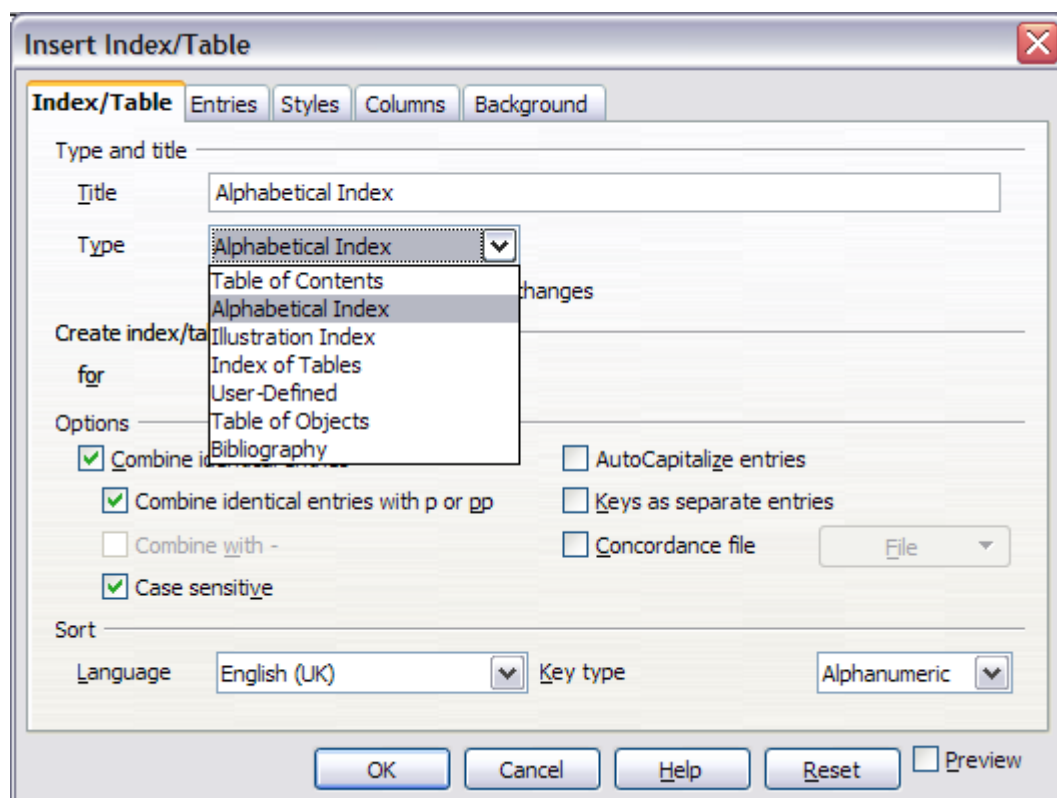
Insert Index/Table

Index/Table Entries Styles Columns Background

Type and title

Title Alphabetical Index

Type Alphabetical Index

Table of Contents
Alphabetical Index
Illustration Index
Index of Tables
User-Defined
Table of Objects
Bibliography

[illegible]changes

Create index/ta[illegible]

for

Options

Combine i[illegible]

Combine identical entries with p or pp

Combine with -

Case sensitive

AutoCapitalize entries

Keys as separate entries

Concordance file

File

Sort

Language English (UK)

Key type Alphanumeric

OK Cancel Help Reset Preview